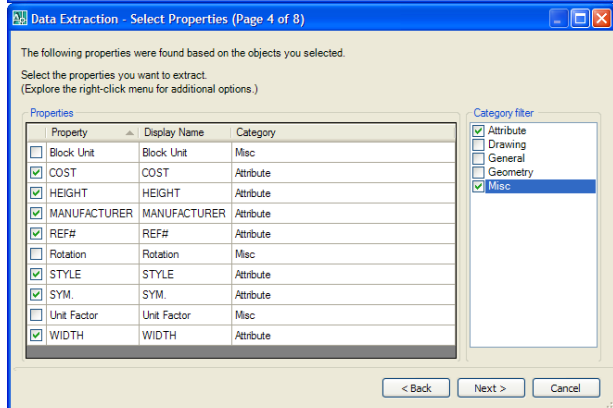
Data Extraction - Select Properties (Page 4 of 8)

The following properties were found based on the objects you selected.

Select the properties you want to extract.
(Explore the right-click menu for additional options.)

Properties

| | Property | Display Name | Category |
|---|---|---|---|
| ☐ | Block Unit | Block Unit | Misc |
| ☑ | COST | COST | Attribute |
| ☑ | HEIGHT | HEIGHT | Attribute |
| ☑ | MANUFACTURER | MANUFACTURER | Attribute |
| ☑ | REF# | REF# | Attribute |
| ☐ | Rotation | Rotation | Misc |
| ☑ | STYLE | STYLE | Attribute |
| ☑ | SYM. | SYM. | Attribute |
| ☐ | Unit Factor | Unit Factor | Misc |
| ☑ | WIDTH | WIDTH | Attribute |

Category filter
☑ Attribute
☐ Drawing
☐ General
☐ Geometry
☑ Misc

< Back
Next >
Cancel